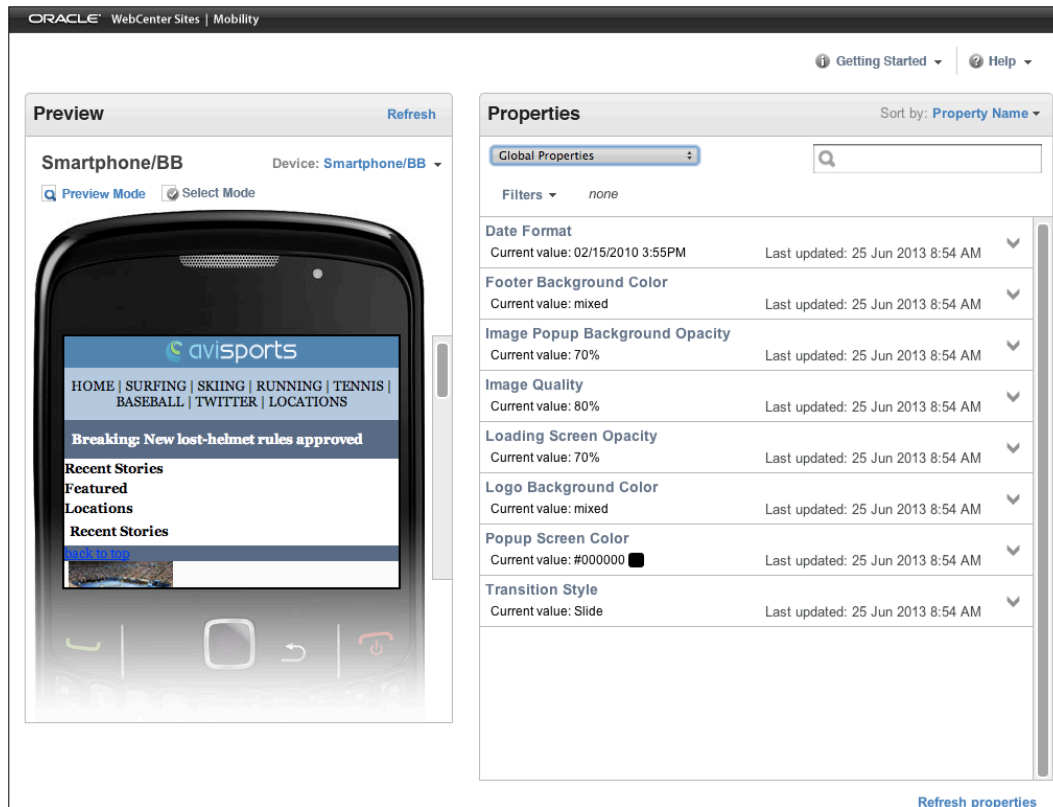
ORACLE WebCenter Sites | Mobility

Getting Started ▾ Help ▾

Preview Refresh

Smartphone/BB Device: Smartphone/BB ▾

Preview Mode Select Mode

avisports

HOME | SURFING | SKIING | RUNNING | TENNIS | BASEBALL | TWITTER | LOCATIONS

Breaking: New lost-helmet rules approved

Recent Stories
Featured
Locations
Recent Stories
back to top

Properties Sort by: Property Name ▾

Global Properties

Filters ▾ none

Date Format
Current value: 02/15/2010 3:55PM Last updated: 25 Jun 2013 8:54 AM

Footer Background Color
Current value: mixed Last updated: 25 Jun 2013 8:54 AM

Image Popup Background Opacity
Current value: 70% Last updated: 25 Jun 2013 8:54 AM

Image Quality
Current value: 80% Last updated: 25 Jun 2013 8:54 AM

Loading Screen Opacity
Current value: 70% Last updated: 25 Jun 2013 8:54 AM

Logo Background Color
Current value: mixed Last updated: 25 Jun 2013 8:54 AM

Popup Screen Color
Current value: #000000 Last updated: 25 Jun 2013 8:54 AM

Transition Style
Current value: Slide Last updated: 25 Jun 2013 8:54 AM

Refresh properties